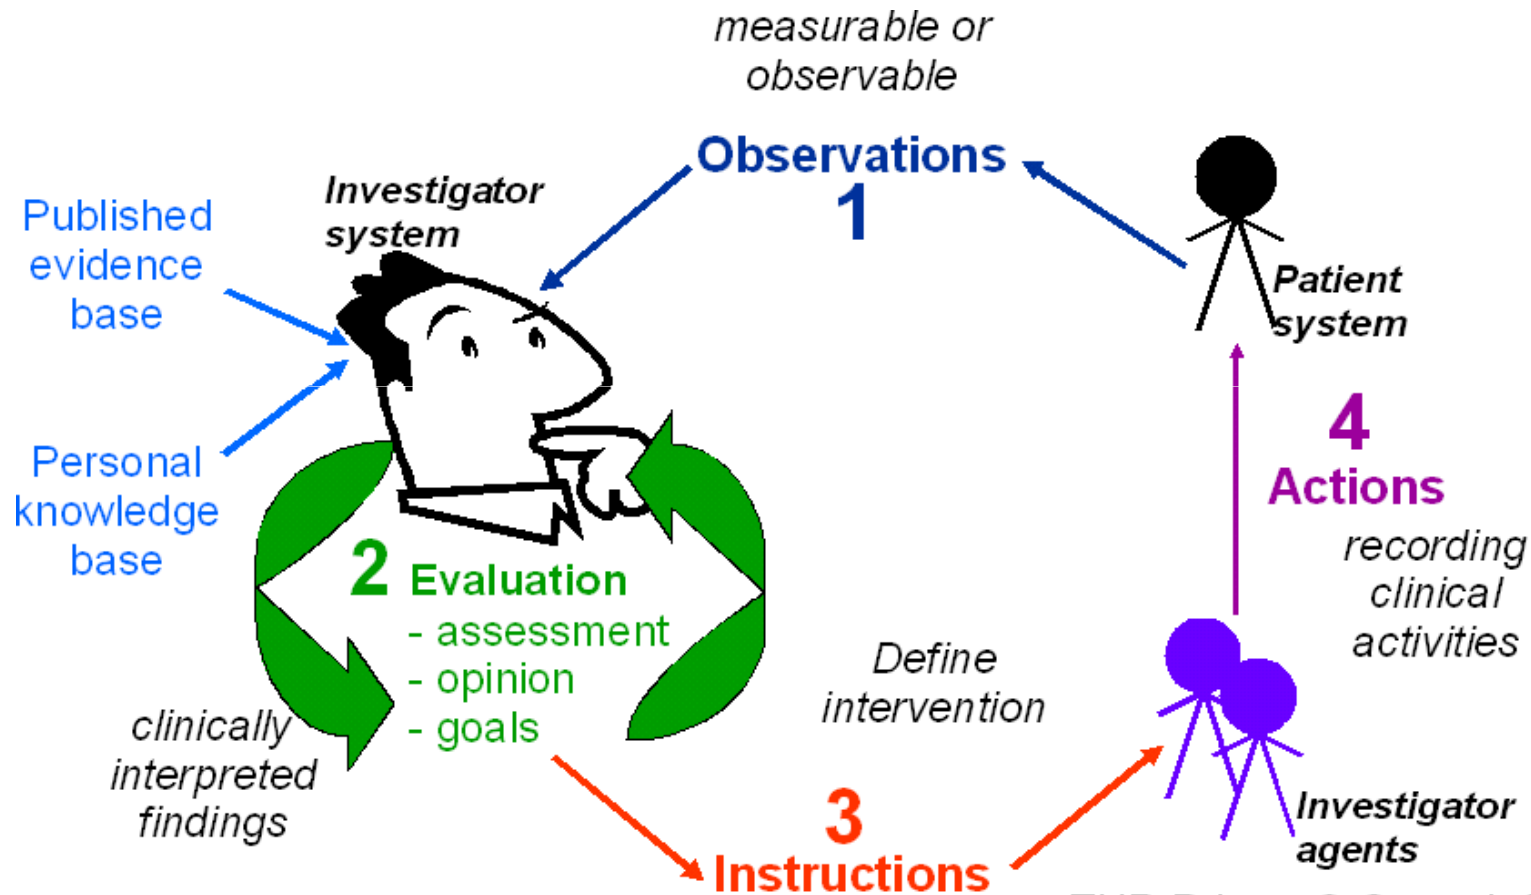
measurable or observable

Observations
1

Investigator system

Published evidence base

Personal knowledge base

Patient system

4
Actions

recording clinical activities

2 Evaluation
- assessment
- opinion
- goals

clinically interpreted findings

Define intervention

Investigator agents

3
Instructions

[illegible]